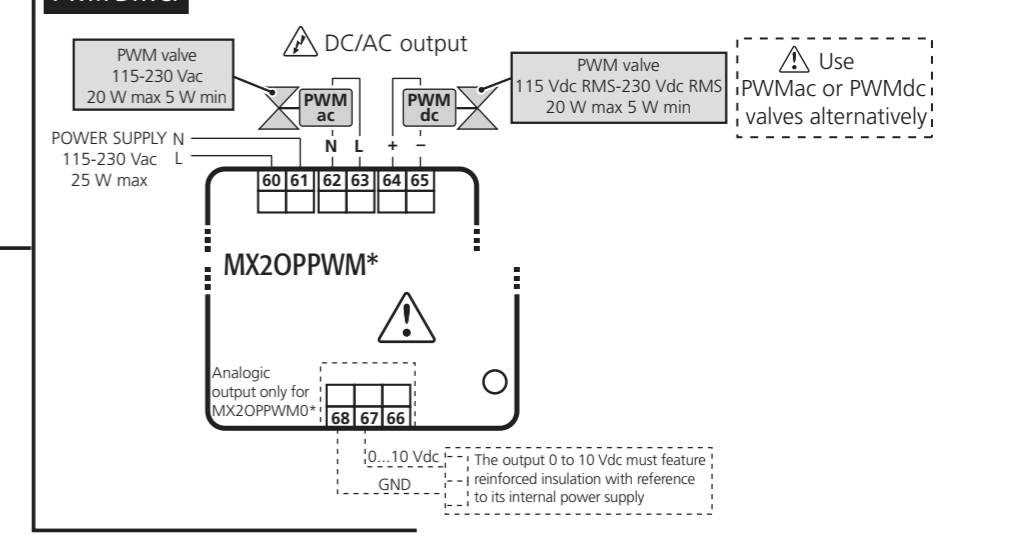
PWM valve
115-230 Vac
20 W max 5 W min

DC/AC output

PWM valve
115 Vdc RMS-230 Vdc RMS
20 W max 5 W min

Use
PWMac or PWMdc
valves alternatively

PWM ac

PWM dc

N L + –

POWER SUPPLY N
115-230 Vac L
25 W max

60 61 62 63 64 65

MX2OPPWM*

Analogic
output only for
MX2OPPWM0*

68 67 66

0...10 Vdc

GND

The output 0 to 10 Vdc must feature reinforced insulation with reference to its internal power supply